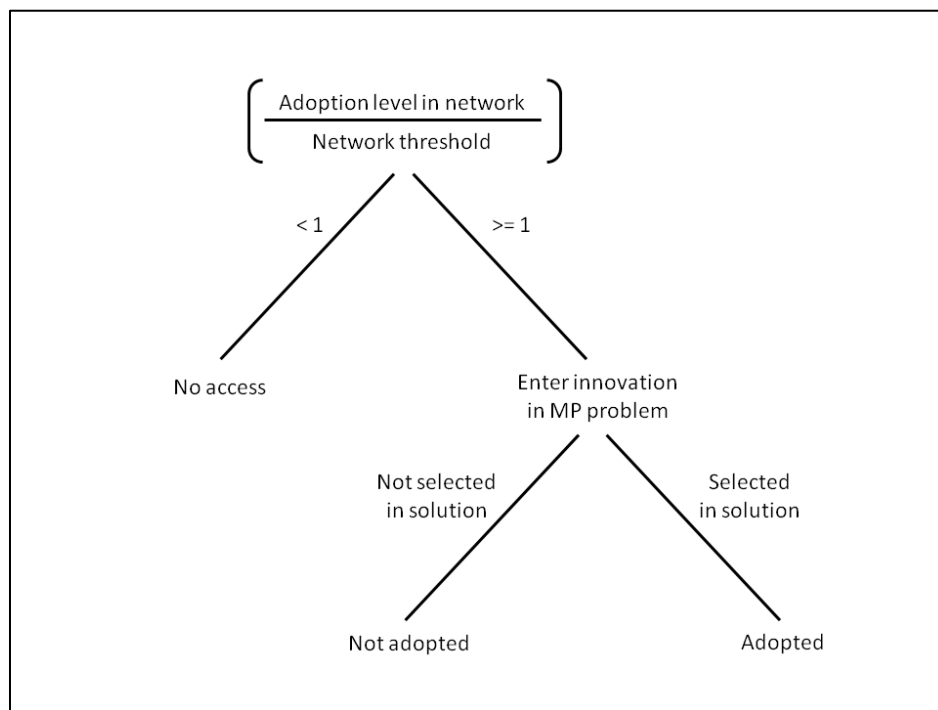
$\left( \frac{\text{Adoption level in network}}{\text{Network threshold}} \right)$

< 1

>= 1

No access

Enter innovation in MP problem

Not selected in solution

Selected in solution

Not adopted

Adopted